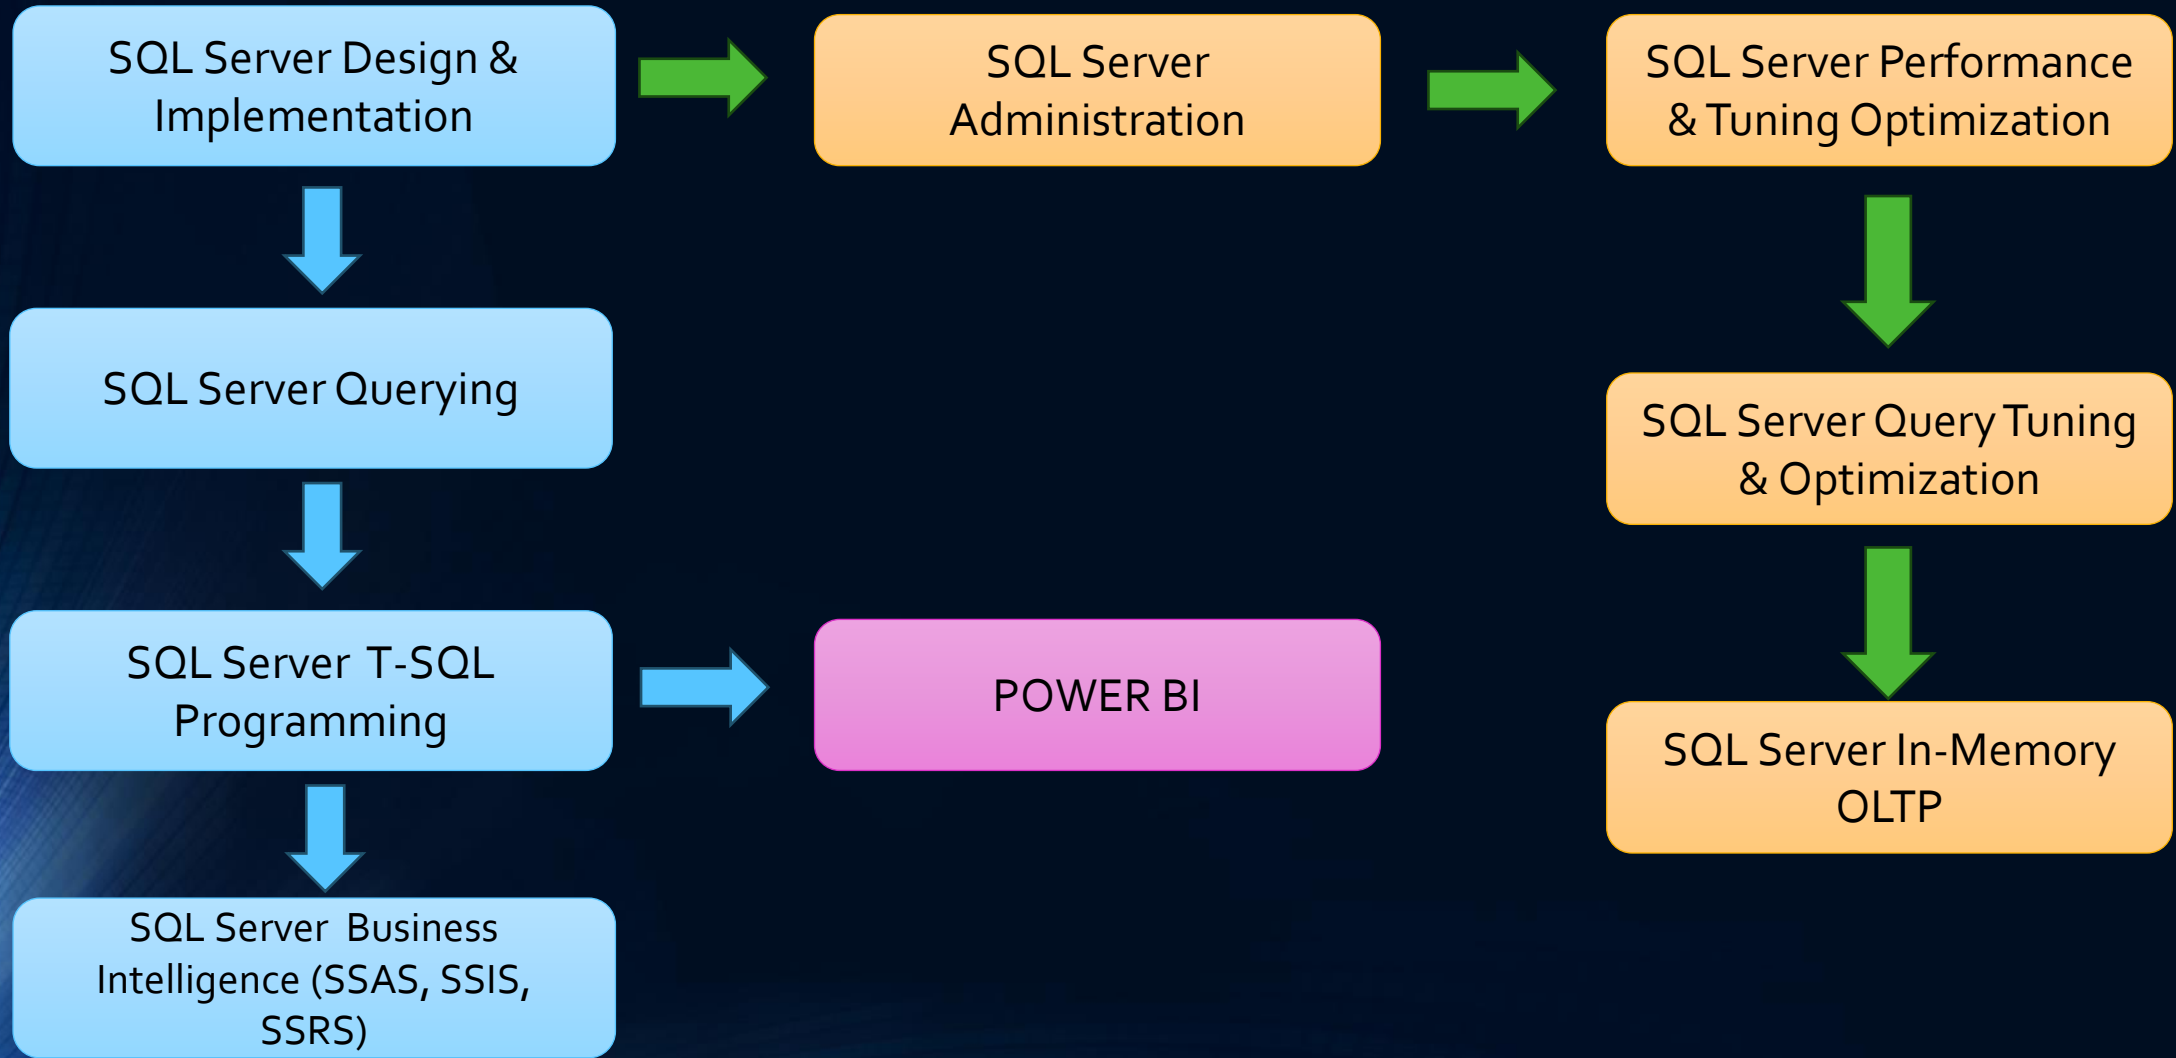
SQL Server Design & Implementation

SQL Server Administration

SQL Server Performance & Tuning Optimization

SQL Server Querying

SQL Server Query Tuning & Optimization

SQL Server T-SQL Programming

POWER BI

SQL Server In-Memory OLTP

SQL Server Business Intelligence (SSAS, SSIS, SSRS)